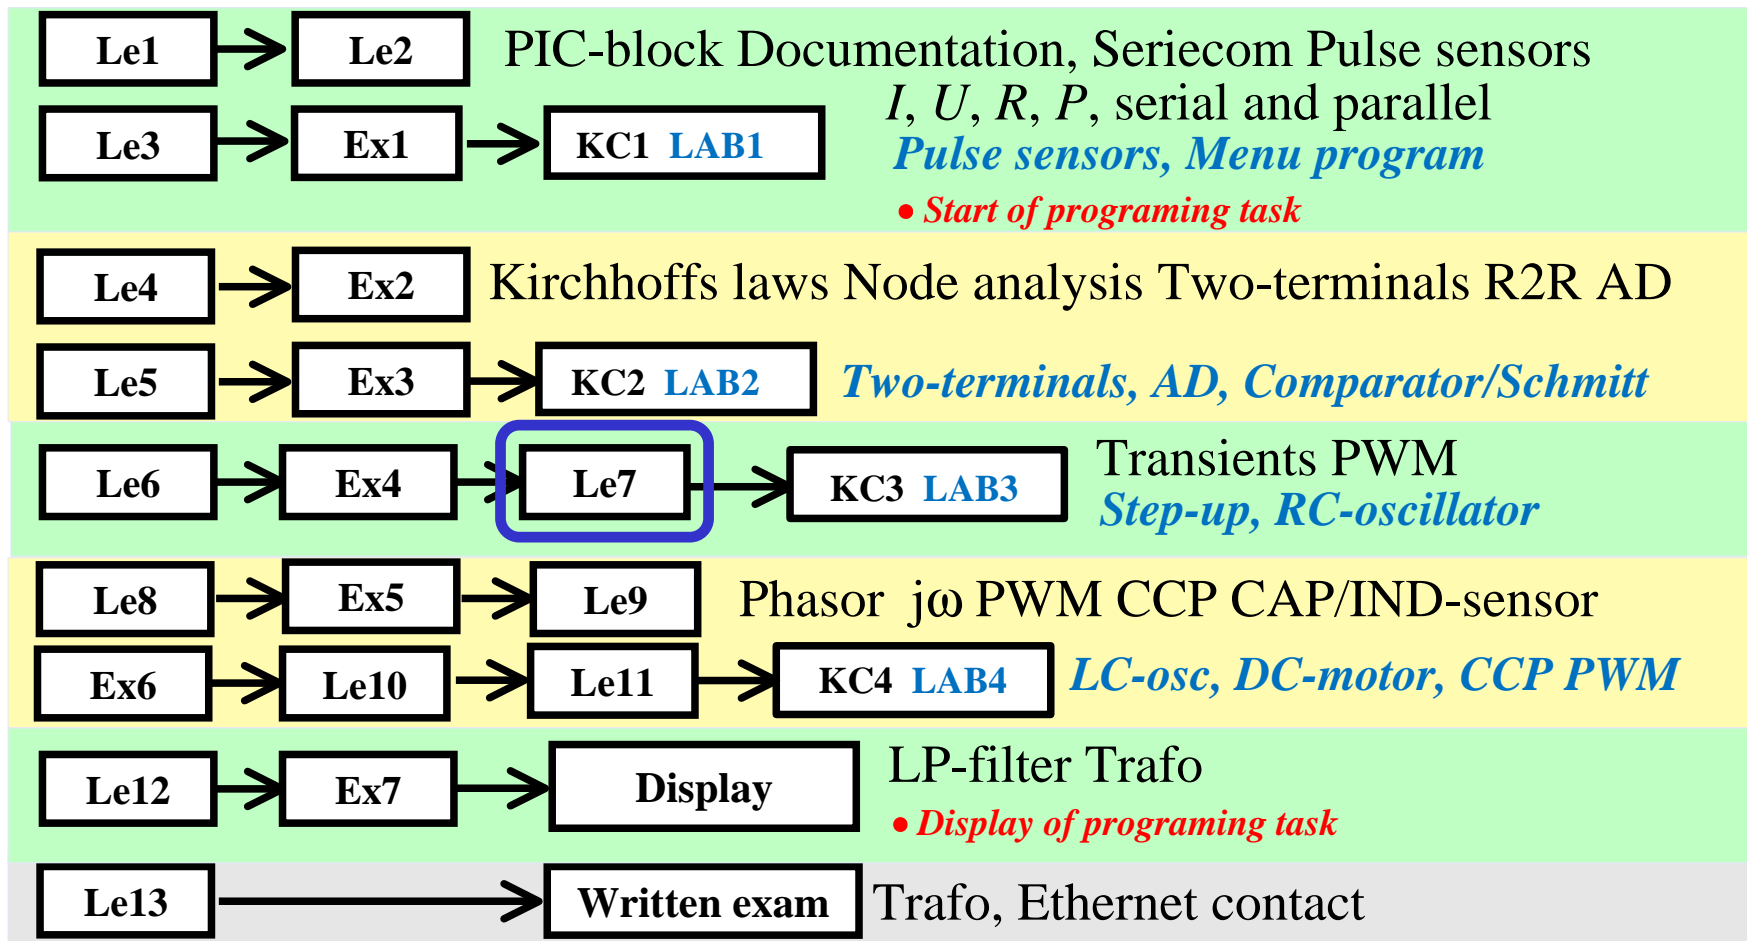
Le1 → Le2 PIC-block Documentation, Seriecom Pulse sensors

Le3 → Ex1 → KC1 LAB1 $I$, $U$, $R$, $P$, serial and parallel

Pulse sensors, Menu program

• Start of programing task

Le4 → Ex2 Kirchhoffs laws Node analysis Two-terminals R2R AD

Le5 → Ex3 → KC2 LAB2 Two-terminals, AD, Comparator/Schmitt

Le6 → Ex4 → Le7 → KC3 LAB3 Transients PWM

Step-up, RC-oscillator

Le8 → Ex5 → Le9 Phasor jω PWM CCP CAP/IND-sensor

Ex6 → Le10 → Le11 → KC4 LAB4 LC-osc, DC-motor, CCP PWM

Le12 → Ex7 → Display LP-filter Trafo

• Display of programing task

Le13 → Written exam Trafo, Ethernet contact